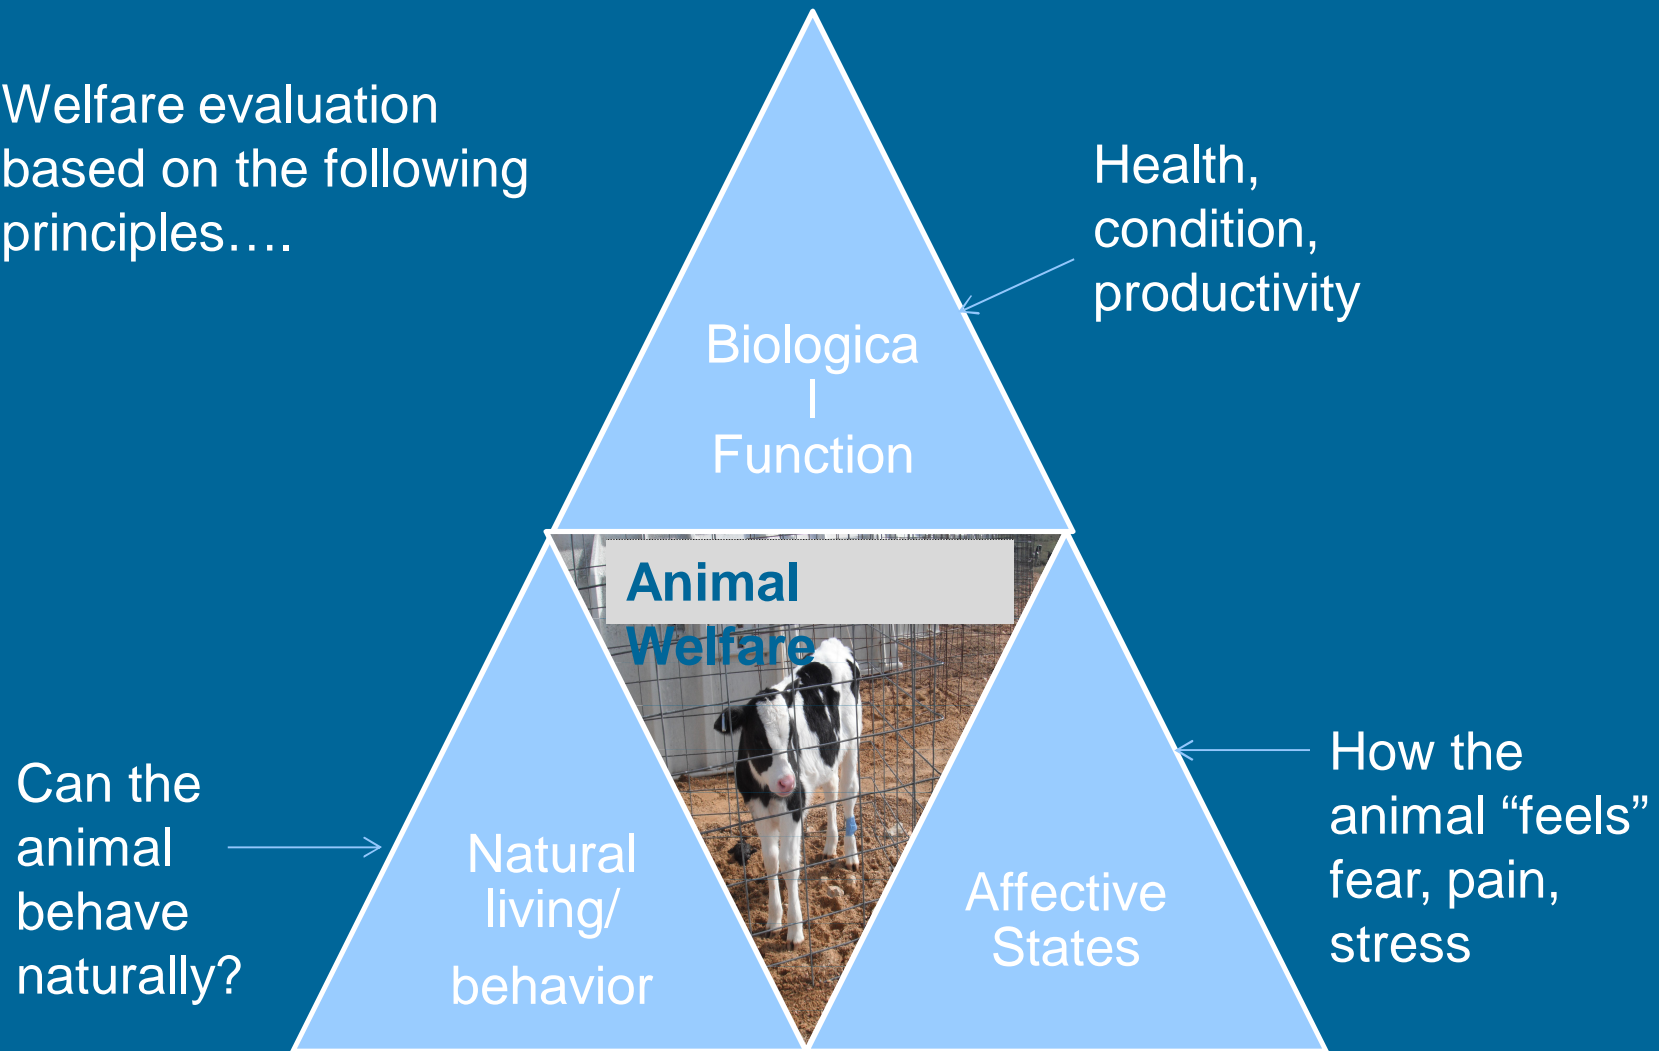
Welfare evaluation based on the following principles….

Health, condition, productivity

Biologica
l
Function

Animal Welfare

Can the animal behave naturally?

Natural living/
behavior

Affective States

How the animal “feels” fear, pain, stress